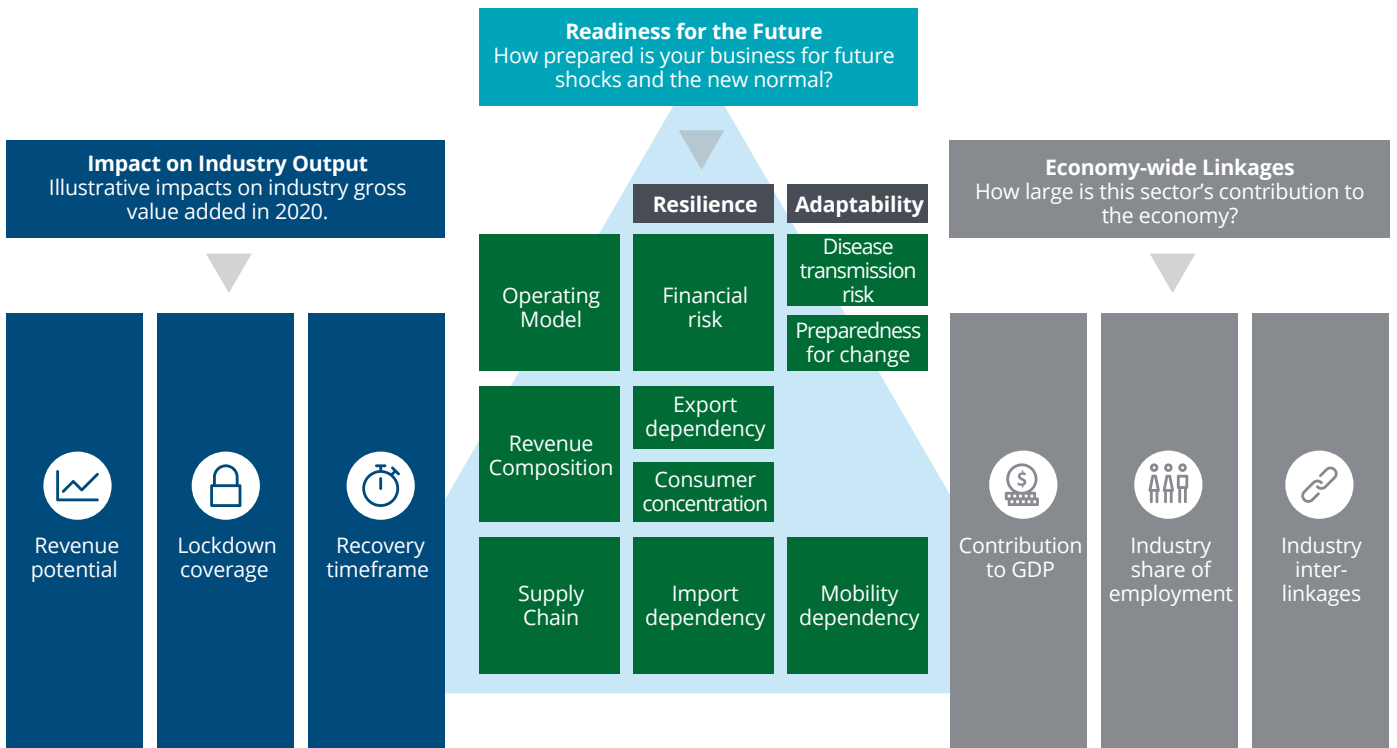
Readiness for the Future
How prepared is your business for future shocks and the new normal?

Impact on Industry Output
Illustrative impacts on industry gross value added in 2020.

Revenue potential

Lockdown coverage

Recovery timeframe

| | Resilience | Adaptability |
|---|---|---|
| Operating Model | Financial risk | Disease transmission risk; Preparedness for change |
| Revenue Composition | Export dependency; Consumer concentration | |
| Supply Chain | Import dependency | Mobility dependency |

Economy-wide Linkages
How large is this sector's contribution to the economy?

Contribution to GDP

Industry share of employment

Industry inter-linkages